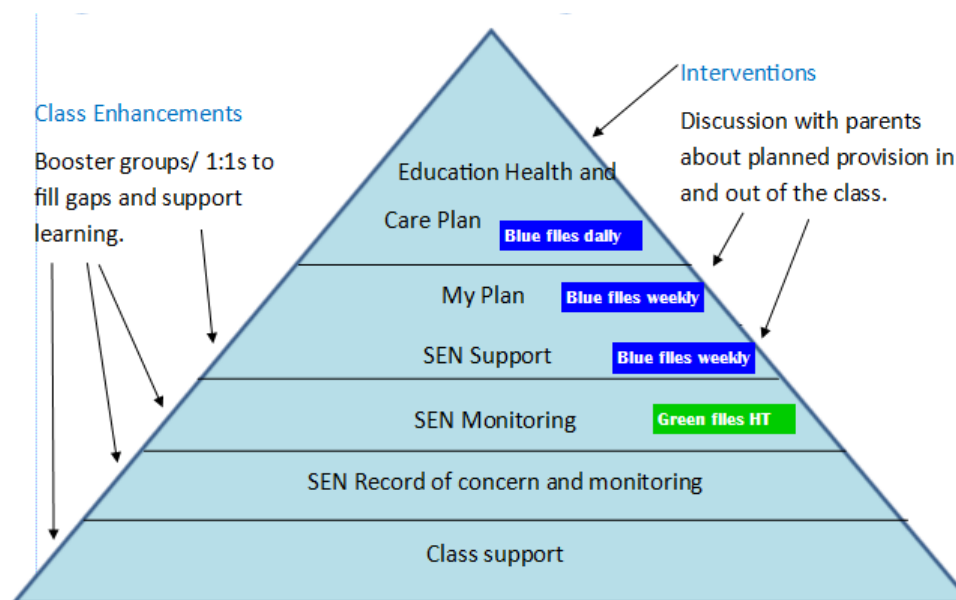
Class Enhancements

Booster groups/ 1:1s to fill gaps and support learning.

Interventions

Discussion with parents about planned provision in and out of the class.

Education Health and Care Plan

Blue files daily

My Plan

Blue files weekly

SEN Support

Blue files weekly

SEN Monitoring

Green files HT

SEN Record of concern and monitoring

Class support